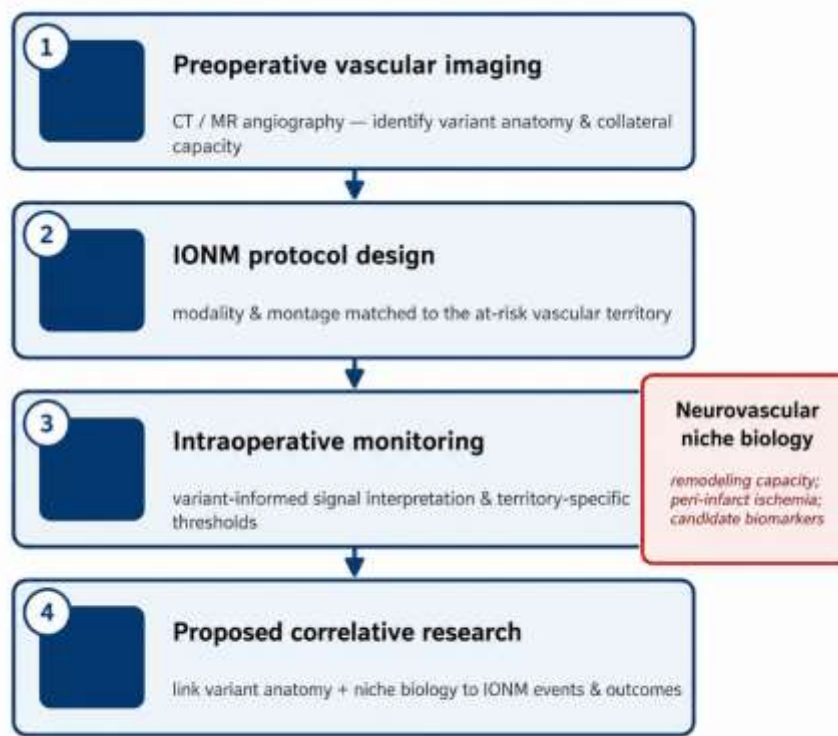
1

Preoperative vascular imaging

CT / MR angiography — identify variant anatomy & collateral capacity

2

IONM protocol design

modality & montage matched to the at-risk vascular territory

3

Intraoperative monitoring

variant-informed signal interpretation & territory-specific thresholds

Neurovascular niche biology

remodeling capacity; peri-infarct ischemia; candidate biomarkers

4

Proposed correlative research

link variant anatomy + niche biology to IONM events & outcomes